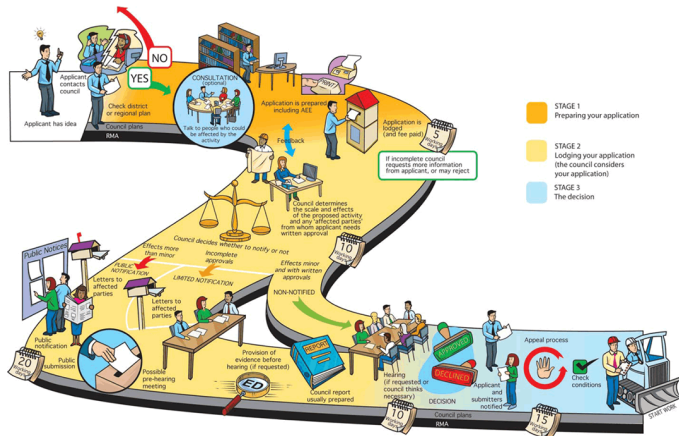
Applicant has idea

Applicant contacts council

NO

YES

Check district or regional plan

Council plans

RMA

CONSULTATION (optional)

Talk to people who could be affected by the activity

Application is prepared including AEE

Feedback

Application is lodged (and fee paid)

5 working days

If incomplete council requests more information from applicant, or may reject

STAGE 1
Preparing your application

STAGE 2
Lodging your application (the council considers your application)

STAGE 3
The decision

Council determines the scale and effects of the proposed activity and any 'affected parties' from whom applicant needs written approval

Council decides whether to notify or not

10 working days

Public Notices

Effects more than minor

PUBLIC NOTIFICATION

Incomplete approvals

LIMITED NOTIFICATION

Effects minor and with written approvals

NON-NOTIFIED

Letters to affected parties

Letters to affected parties

Public notification

Public submission

20 working days

Possible pre-hearing meeting

Provision of evidence before hearing (if requested)

REPORT

Council report usually prepared

Hearing (if requested or council thinks necessary)

10 working days

APPROVED

DECLINED

DECISION

Applicant and submitters notified

15 working days

Appeal process

Check conditions

Council plans

RMA

START WORK